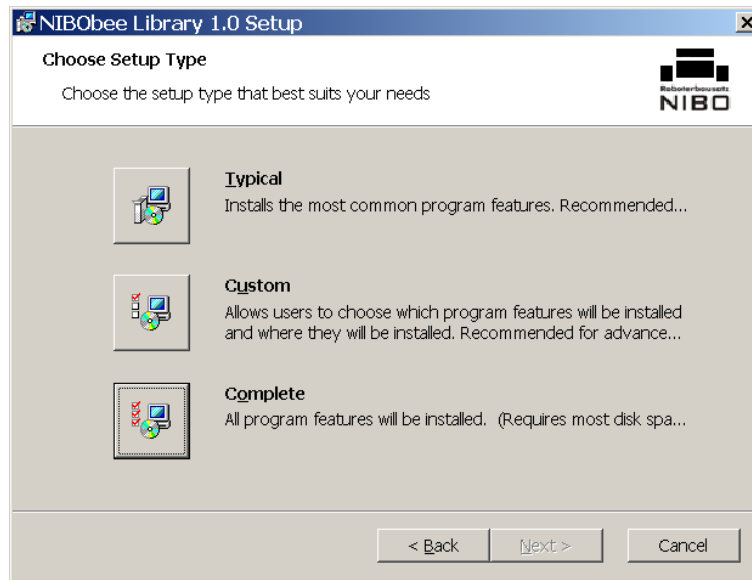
NIBObee Library 1.0 Setup

Choose Setup Type

Choose the setup type that best suits your needs

Roboterbausatz
NIBO

Typical
Installs the most common program features. Recommended...

Custom
Allows users to choose which program features will be installed and where they will be installed. Recommended for advance...

Complete
All program features will be installed. (Requires most disk spa...

< Back
Next >
Cancel